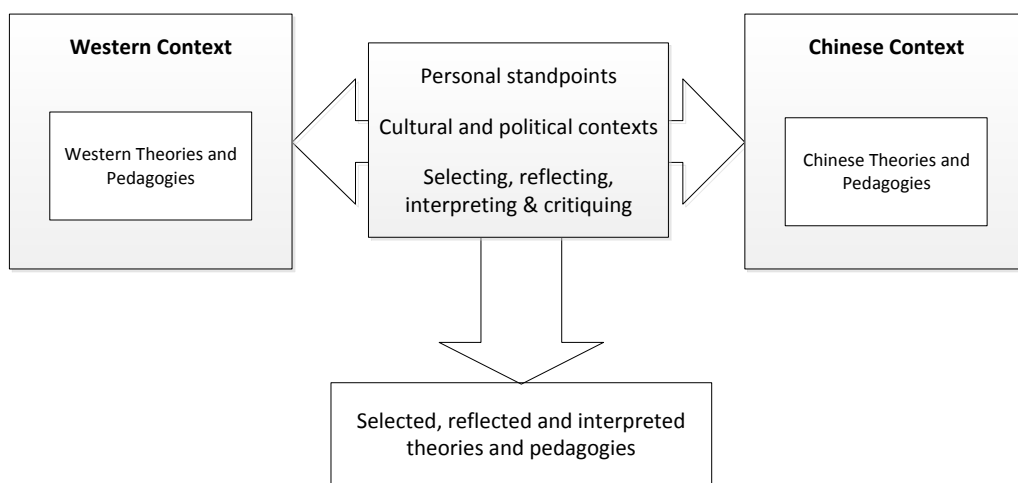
Western Context

Western Theories and Pedagogies

Personal standpoints

Cultural and political contexts

Selecting, reflecting, interpreting & critiquing

Chinese Context

Chinese Theories and Pedagogies

Selected, reflected and interpreted theories and pedagogies